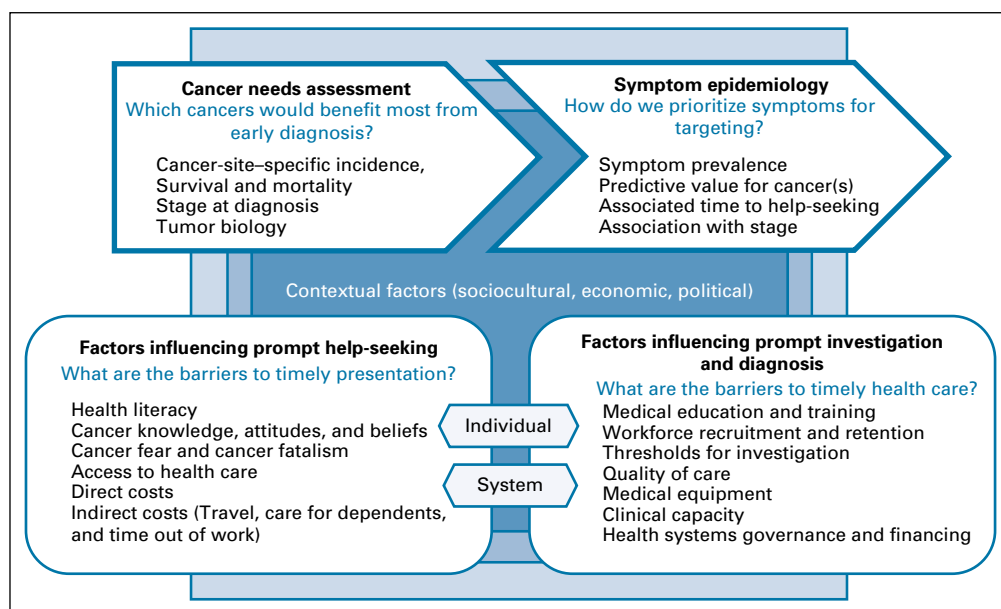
Cancer needs assessment
Which cancers would benefit most from early diagnosis?

Cancer-site–specific incidence,
Survival and mortality
Stage at diagnosis
Tumor biology

Symptom epidemiology
How do we prioritize symptoms for targeting?

Symptom prevalence
Predictive value for cancer(s)
Associated time to help-seeking
Association with stage

Contextual factors (sociocultural, economic, political)

Factors influencing prompt help-seeking
What are the barriers to timely presentation?

Health literacy
Cancer knowledge, attitudes, and beliefs
Cancer fear and cancer fatalism
Access to health care
Direct costs
Indirect costs (Travel, care for dependents, and time out of work)

Individual

System

Factors influencing prompt investigation and diagnosis
What are the barriers to timely health care?

Medical education and training
Workforce recruitment and retention
Thresholds for investigation
Quality of care
Medical equipment
Clinical capacity
Health systems governance and financing